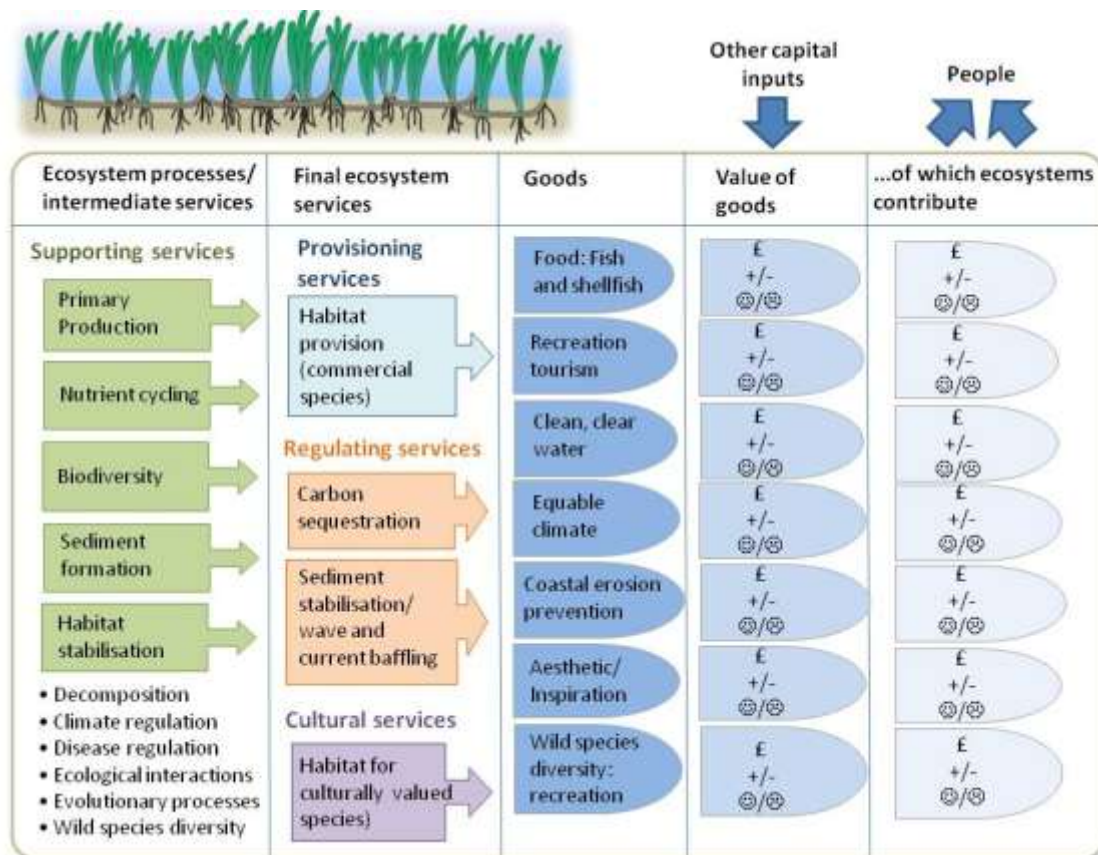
Other capital inputs

People

| Ecosystem processes/ intermediate services | Final ecosystem services | Goods | Value of goods | ...of which ecosystems contribute |
|---|---|---|---|---|

Supporting services

Primary Production

Nutrient cycling

Biodiversity

Sediment formation

Habitat stabilisation

• Decomposition
• Climate regulation
• Disease regulation
• Ecological interactions
• Evolutionary processes
• Wild species diversity

Provisioning services

Habitat provision (commercial species)

Regulating services

Carbon sequestration

Sediment stabilisation/ wave and current baffling

Cultural services

Habitat for culturally valued species)

Food: Fish and shellfish

Recreation tourism

Clean, clear water

Equable climate

Coastal erosion prevention

Aesthetic/ Inspiration

Wild species diversity: recreation

£ +/- ☺/☹

£ +/- ☺/☹

£ +/- ☺/☹

£ +/- ☺/☹

£ +/- ☺/☹

£ +/- ☺/☹

£ +/- ☺/☹

£ +/- ☺/☹

£ +/- ☺/☹

£ +/- ☺/☹

£ +/- ☺/☹

£ +/- ☺/☹

£ +/- ☺/☹

£ +/- ☺/☹